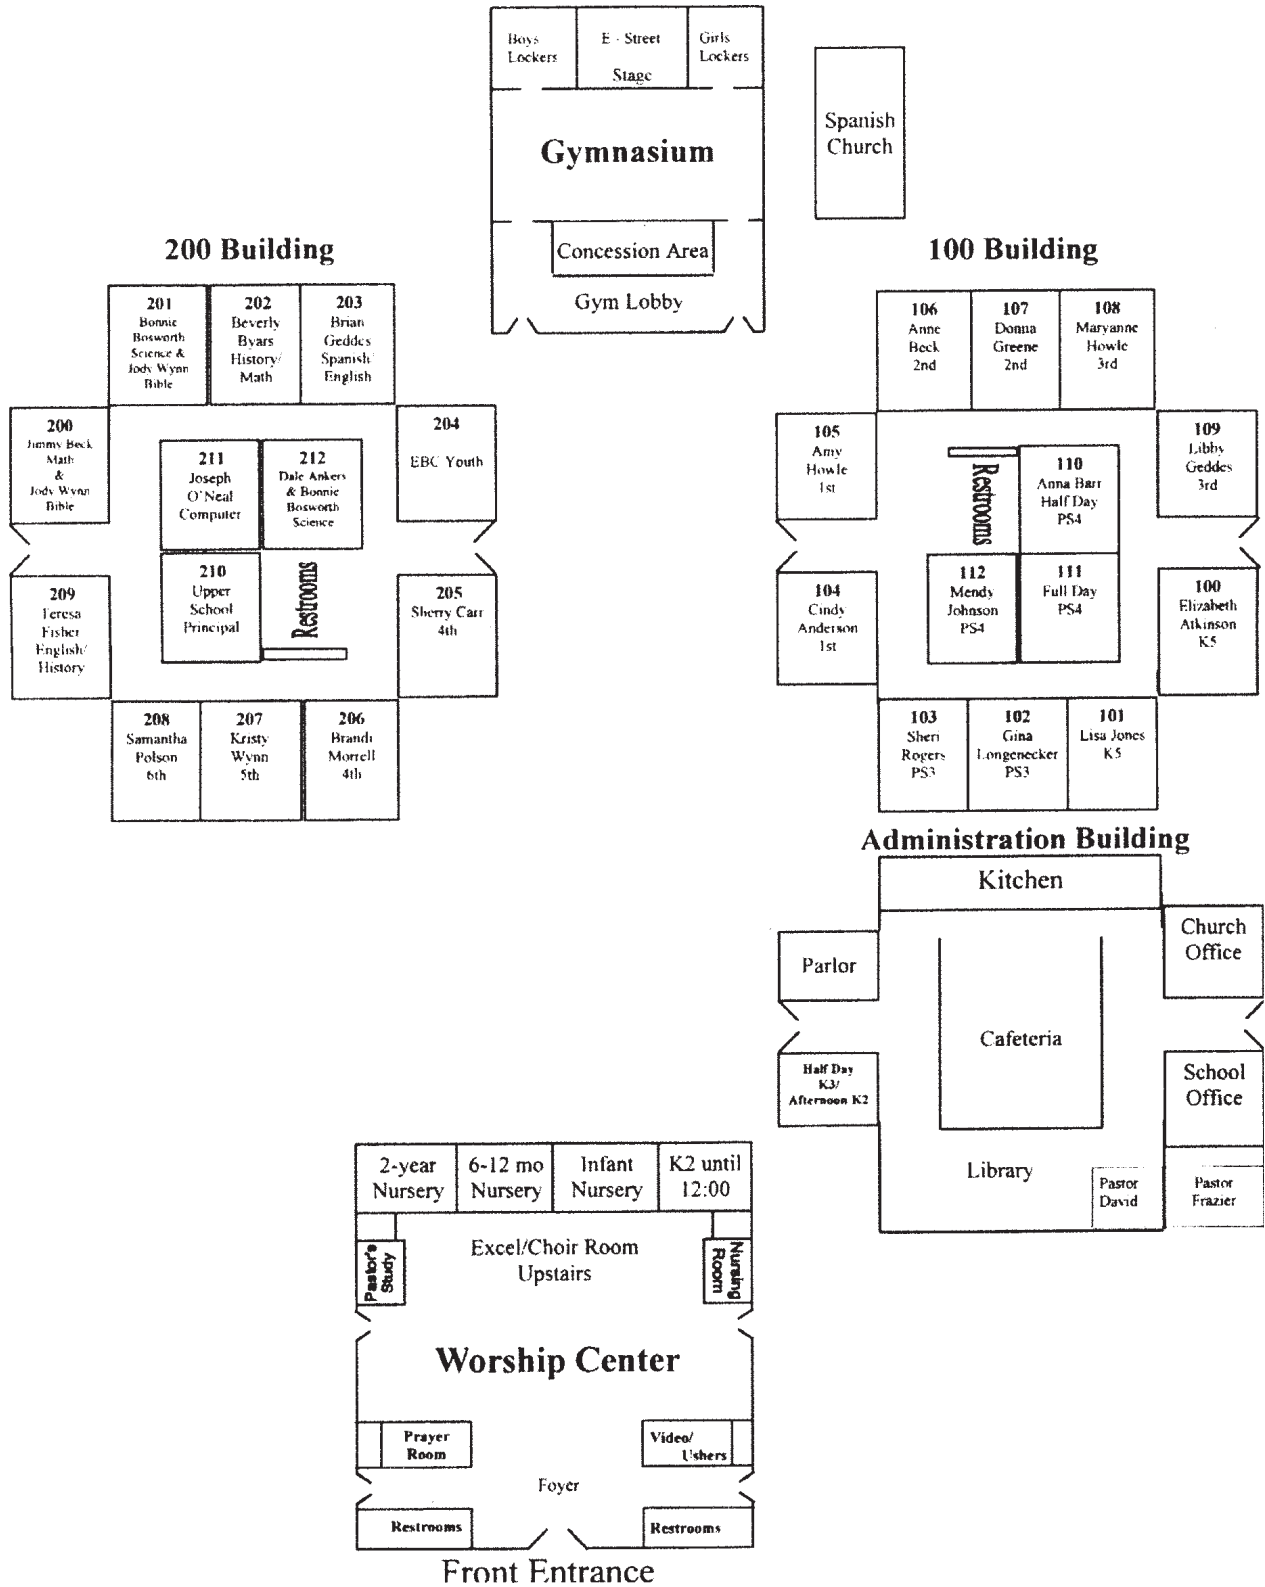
Boys Lockers

E - Street Stage

Girls Lockers

Gymnasium

Concession Area

Gym Lobby

Spanish Church

200 Building

201 Bonnie Bosworth Science & Jody Wynn Bible

202 Beverly Byars History/ Math

203 Brian Geddes Spanish/ English

200 Jimmy Beck Math & Jody Wynn Bible

211 Joseph O'Neal Computer

212 Dale Ankers & Bonnie Bosworth Science

204 EBC Youth

209 Teresa Fisher English/ History

210 Upper School Principal

Restrooms

205 Sherry Carr 4th

208 Samantha Polson 6th

207 Kristy Wynn 5th

206 Brandi Morrell 4th

100 Building

106 Anne Beck 2nd

107 Donna Greene 2nd

108 Maryanne Howle 3rd

105 Amy Howle 1st

Restrooms

110 Anna Barr Half Day PS4

109 Libby Geddes 3rd

104 Cindy Anderson 1st

112 Mendy Johnson PS4

111 Full Day PS4

100 Elizabeth Atkinson K5

103 Sheri Rogers PS3

102 Gina Longenecker PS3

101 Lisa Jones K5

Administration Building

Kitchen

Parlor

Church Office

Cafeteria

Half Day K3/ Afternoon K2

School Office

Library

Pastor David

Pastor Frazier

2-year Nursery

6-12 mo Nursery

Infant Nursery

K2 until 12:00

Pastor's Study

Excel/Choir Room Upstairs

Nursing Room

Worship Center

Prayer Room

Video/ Ushers

Foyer

Restrooms

Restrooms

Front Entrance